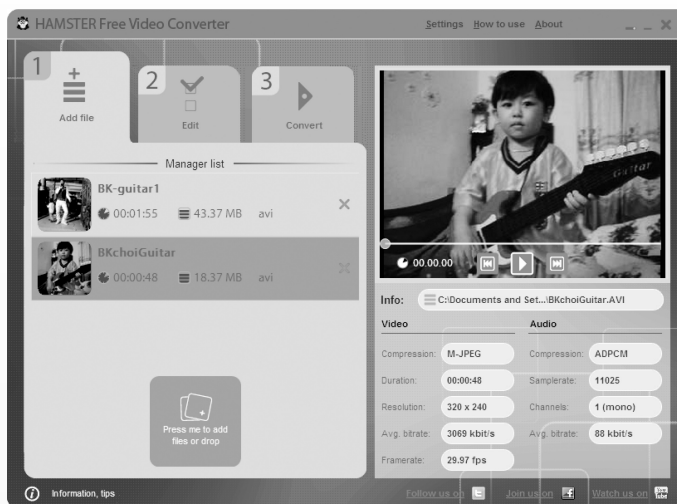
HAMSTER Free Video Converter

Settings How to use About

1 Add file

2 Edit

3 Convert

Manager list

BK-guitar1

00:01:55 43.37 MB avi

BKchoiGuitar

00:00:48 18.37 MB avi

Press me to add files or drop

Guitar

00.00.00

Info: C:\Documents and Set...\BKchoiGuitar.AVI

Video

Compression: M-JPEG

Duration: 00:00:48

Resolution: 320 x 240

Avg. bitrate: 3069 kbit/s

Framerate: 29.97 fps

Audio

Compression: ADPCM

Samplerate: 11025

Channels: 1 (mono)

Avg. bitrate: 88 kbit/s

Information, tips

Follow us on

Join us on

Watch us on